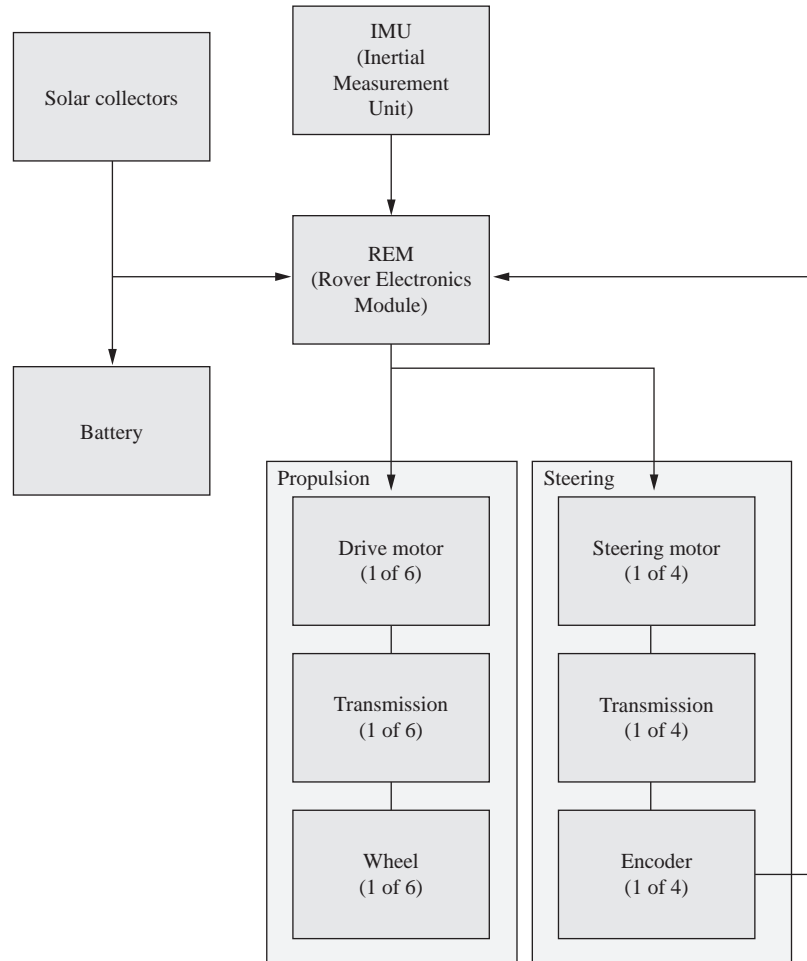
Solar collectors

IMU (Inertial Measurement Unit)

REM (Rover Electronics Module)

Battery

Propulsion

Drive motor (1 of 6)

Transmission (1 of 6)

Wheel (1 of 6)

Steering

Steering motor (1 of 4)

Transmission (1 of 4)

Encoder (1 of 4)